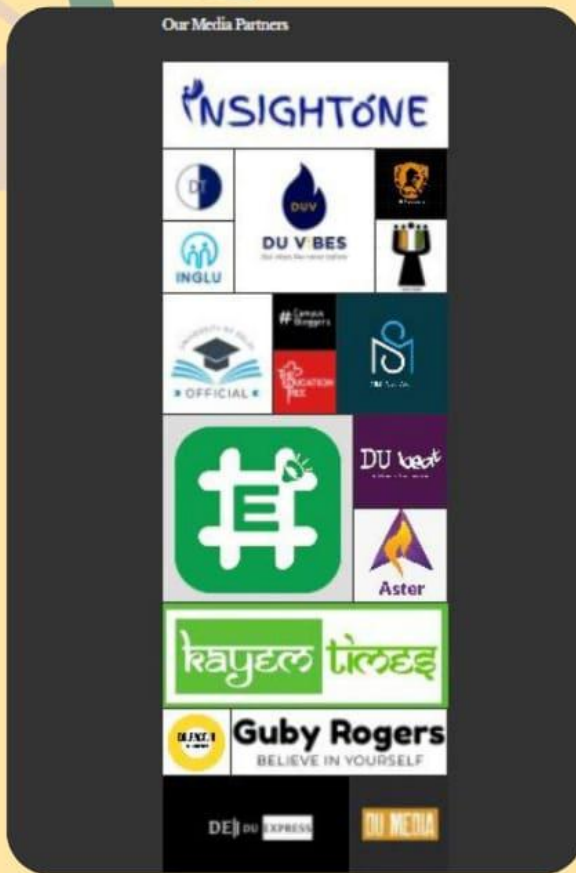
Our Media Partners

INSIGHTONE

DT

DUV
DU VIBES
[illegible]

INGLU

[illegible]

OFFICIAL

#Campus Bloggers

The Education Tree

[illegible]

E

DU beat
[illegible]

Aster

kayem times

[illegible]

Guby Rogers
BELIEVE IN YOURSELF

DEI DU EXPRESS

DU MEDIA